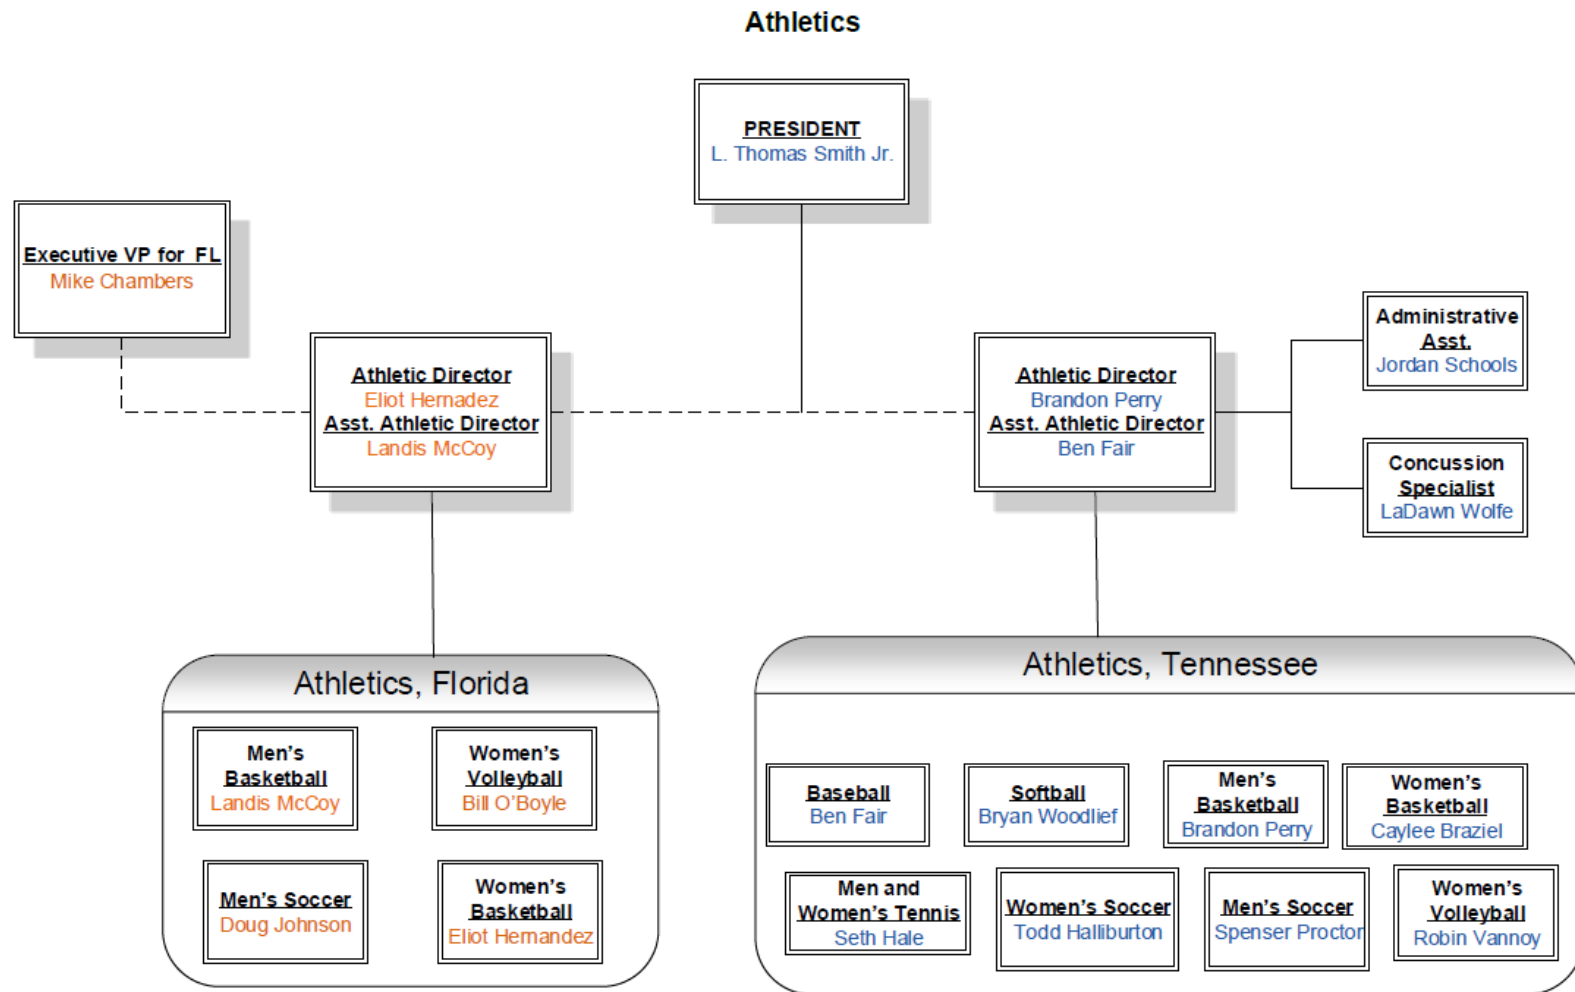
Athletics

PRESIDENT
L. Thomas Smith Jr.

Executive VP for FL
Mike Chambers

Athletic Director
Eliot Hernadez
Asst. Athletic Director
Landis McCoy

Athletic Director
Brandon Perry
Asst. Athletic Director
Ben Fair

Administrative Asst.
Jordan Schools

Concussion Specialist
LaDawn Wolfe

Athletics, Florida

Men's Basketball
Landis McCoy

Women's Volleyball
Bill O'Boyle

Men's Soccer
Doug Johnson

Women's Basketball
Eliot Hernandez

Athletics, Tennessee

Baseball
Ben Fair

Softball
Bryan Woodlief

Men's Basketball
Brandon Perry

Women's Basketball
Caylee Braziel

Men and Women's Tennis
Seth Hale

Women's Soccer
Todd Halliburton

Men's Soccer
Spenser Proctor

Women's Volleyball
Robin Vannoy